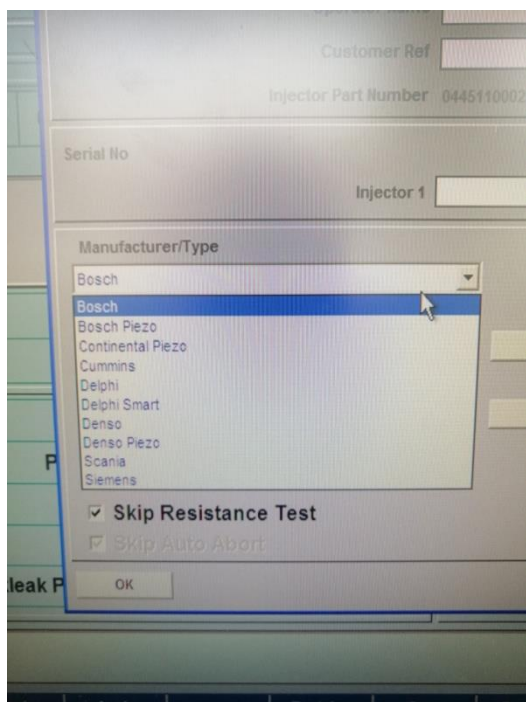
Customer Ref

Injector Part Number 044511000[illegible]

Serial No

Injector 1

Manufacturer/Type

Bosch

Bosch
Bosch Piezo
Continental Piezo
Cummins
Delphi
Delphi Smart
Denso
Denso Piezo
Scania
Siemens

Skip Resistance Test

Skip Auto Abort

OK

P

leak P